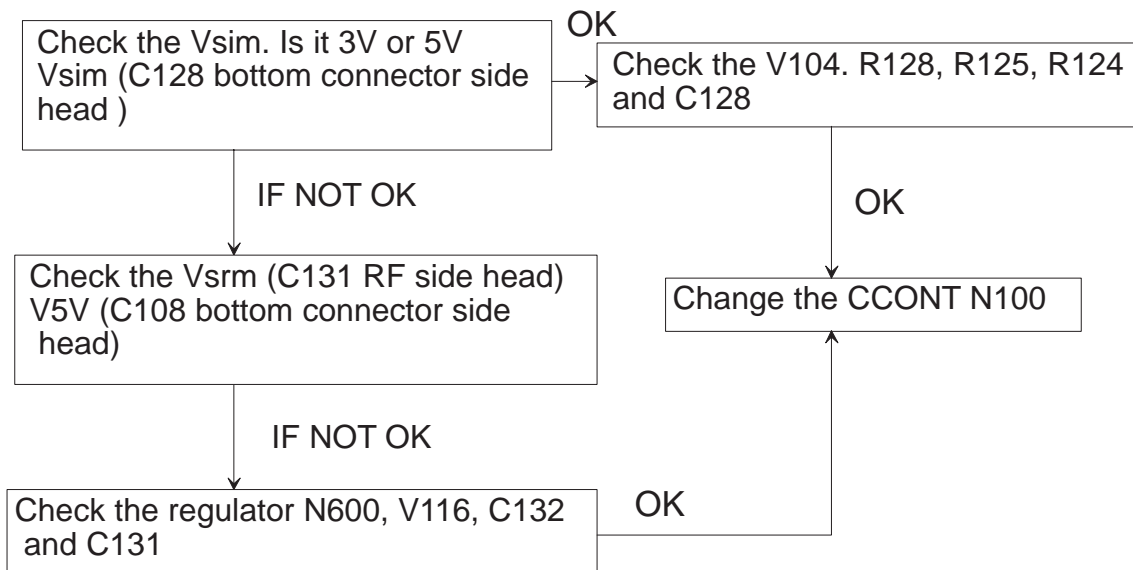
Check the Vsim. Is it 3V or 5V Vsim (C128 bottom connector side head )

OK

Check the V104. R128, R125, R124 and C128

IF NOT OK

OK

Check the Vsrm (C131 RF side head) V5V (C108 bottom connector side head)

Change the CCONT N100

IF NOT OK

Check the regulator N600, V116, C132 and C131

OK